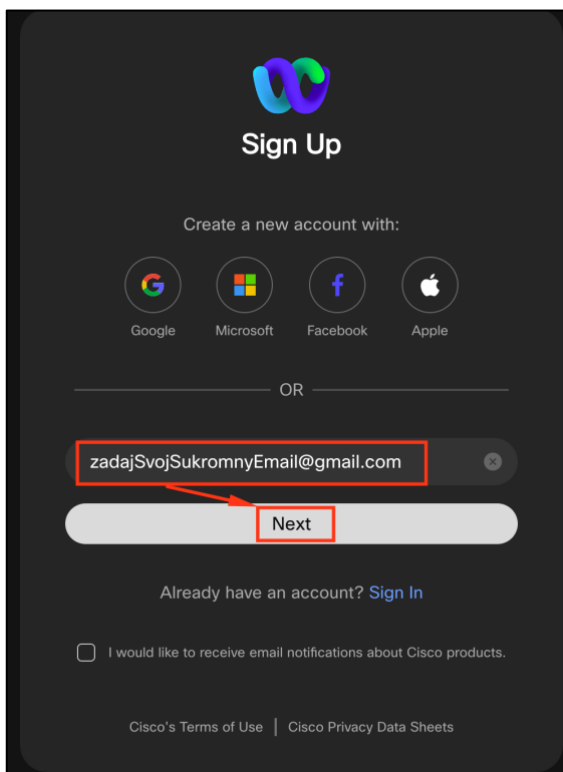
Sign Up

Create a new account with:

Google Microsoft Facebook Apple

OR

zadajSvojSukromnyEmail@gmail.com

Next

Already have an account? Sign In

I would like to receive email notifications about Cisco products.

Cisco's Terms of Use | Cisco Privacy Data Sheets